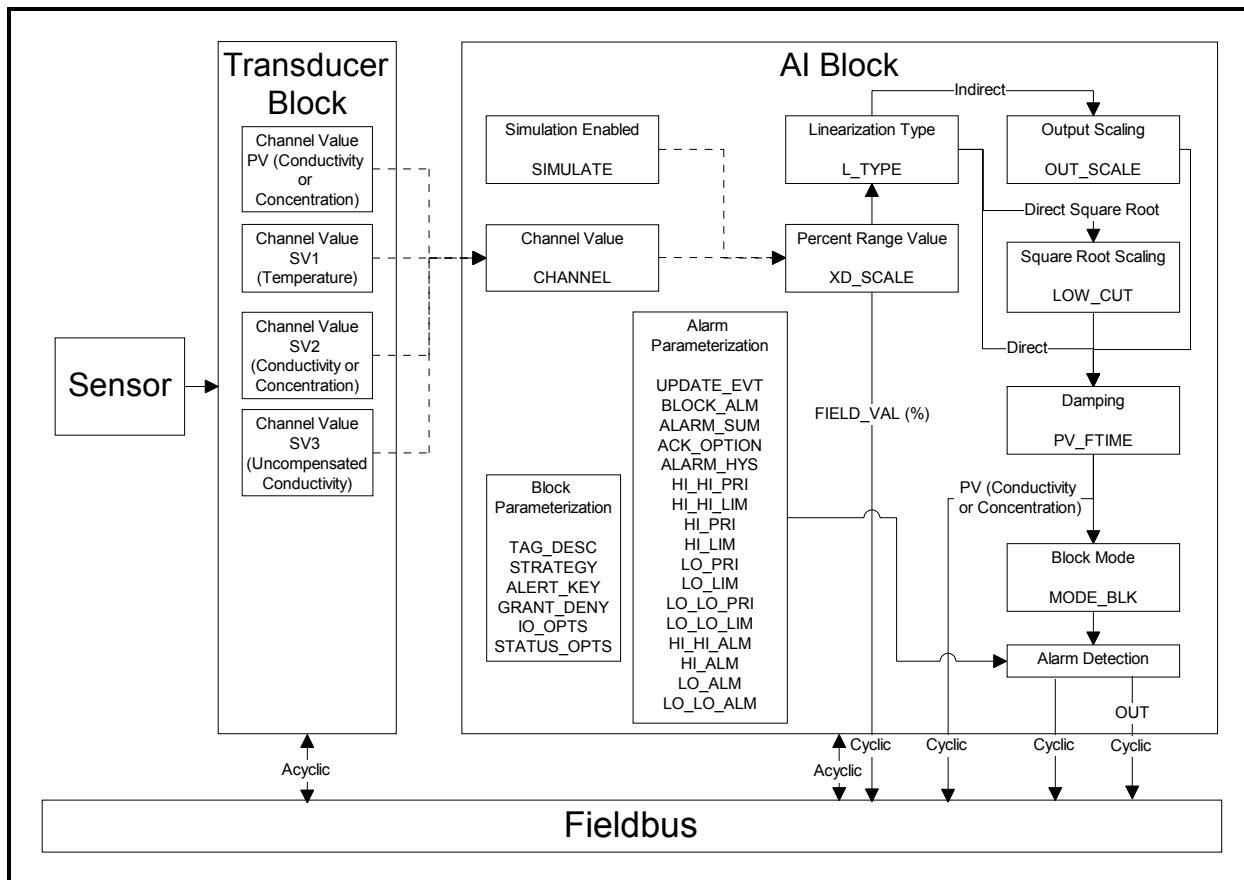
Transducer Block

Channel Value PV (Conductivity or Concentration)

Channel Value SV1 (Temperature)

Channel Value SV2 (Conductivity or Concentration)

Channel Value SV3 (Uncompensated Conductivity)

Sensor

AI Block

Simulation Enabled

SIMULATE

Channel Value

CHANNEL

Indirect

Linearization Type

L_TYPE

Output Scaling

OUT_SCALE

Direct Square Root

Percent Range Value

XD_SCALE

Square Root Scaling

LOW_CUT

Direct

Alarm Parameterization

UPDATE_EVT
BLOCK_ALM
ALARM_SUM
ACK_OPTION
ALARM_HYS
HI_HI_PRI
HI_HI_LIM
HI_PRI
HI_LIM
LO_PRI
LO_LIM
LO_LO_PRI
LO_LO_LIM
HI_HI_ALM
HI_ALM
LO_ALM
LO_LO_ALM

FIELD_VAL (%)

Damping

PV_FTIME

Block Parameterization

TAG_DESC
STRATEGY
ALERT_KEY
GRANT_DENY
IO_OPTS
STATUS_OPTS

PV (Conductivity or Concentration)

Block Mode

MODE_BLK

Alarm Detection

OUT

Acyclic

Acyclic

Cyclic

Cyclic

Cyclic

Cyclic

Fieldbus